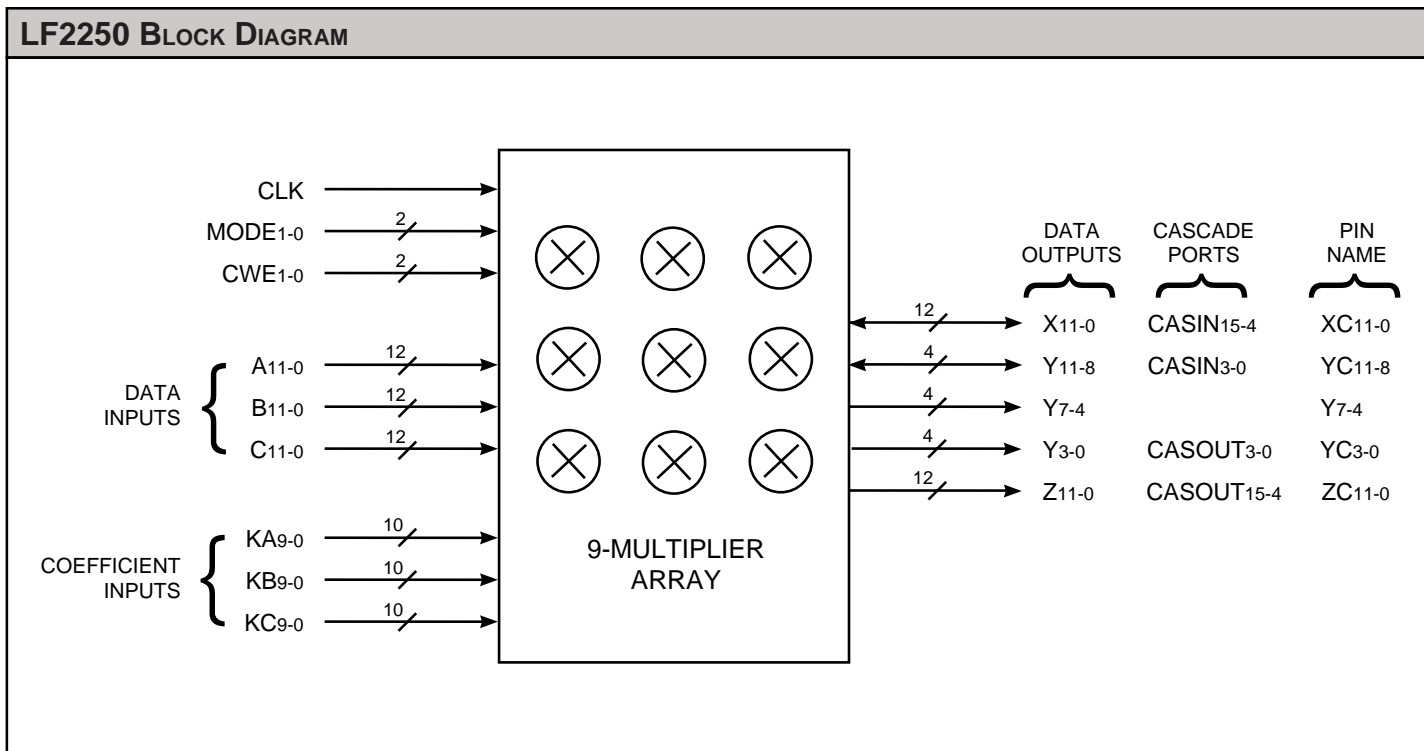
LF2250 Block Diagram

CLK
MODE$_{1-0}$ 2
CWE$_{1-0}$ 2

DATA INPUTS
A$_{11-0}$ 12
B$_{11-0}$ 12
C$_{11-0}$ 12

COEFFICIENT INPUTS
KA$_{9-0}$ 10
KB$_{9-0}$ 10
KC$_{9-0}$ 10

9-MULTIPLIER ARRAY

| DATA OUTPUTS | CASCADE PORTS | PIN NAME |
|---|---|---|
| X$_{11-0}$ | CASIN$_{15-4}$ | XC$_{11-0}$ |
| Y$_{11-8}$ | CASIN$_{3-0}$ | YC$_{11-8}$ |
| Y$_{7-4}$ | | Y$_{7-4}$ |
| Y$_{3-0}$ | CASOUT$_{3-0}$ | YC$_{3-0}$ |
| Z$_{11-0}$ | CASOUT$_{15-4}$ | ZC$_{11-0}$ |

12
4
4
4
12